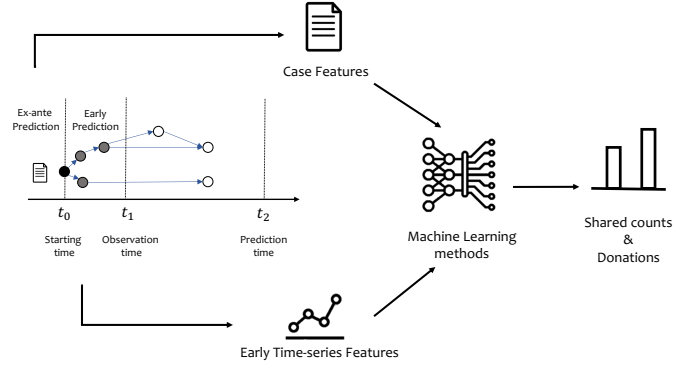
Case Features

Ex-ante Prediction

Early Prediction

$t_0$

$t_1$

$t_2$

Starting time

Observation time

Prediction time

Machine Learning methods

Shared counts & Donations

Early Time-series Features